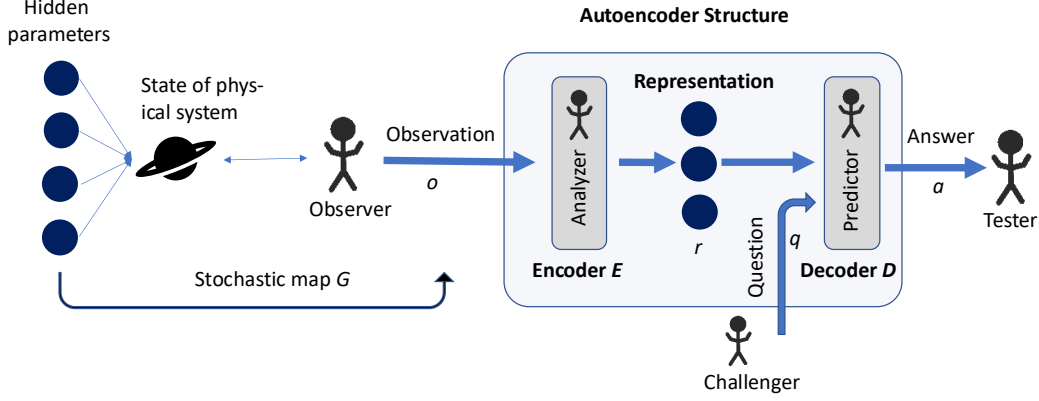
Hidden parameters

State of physical system

Observer

Observation

*o*

Stochastic map *G*

**Autoencoder Structure**

**Representation**

Analyzer

**Encoder *E***

*r*

Predictor

**Decoder *D***

Question

*q*

Challenger

Answer

*a*

Tester